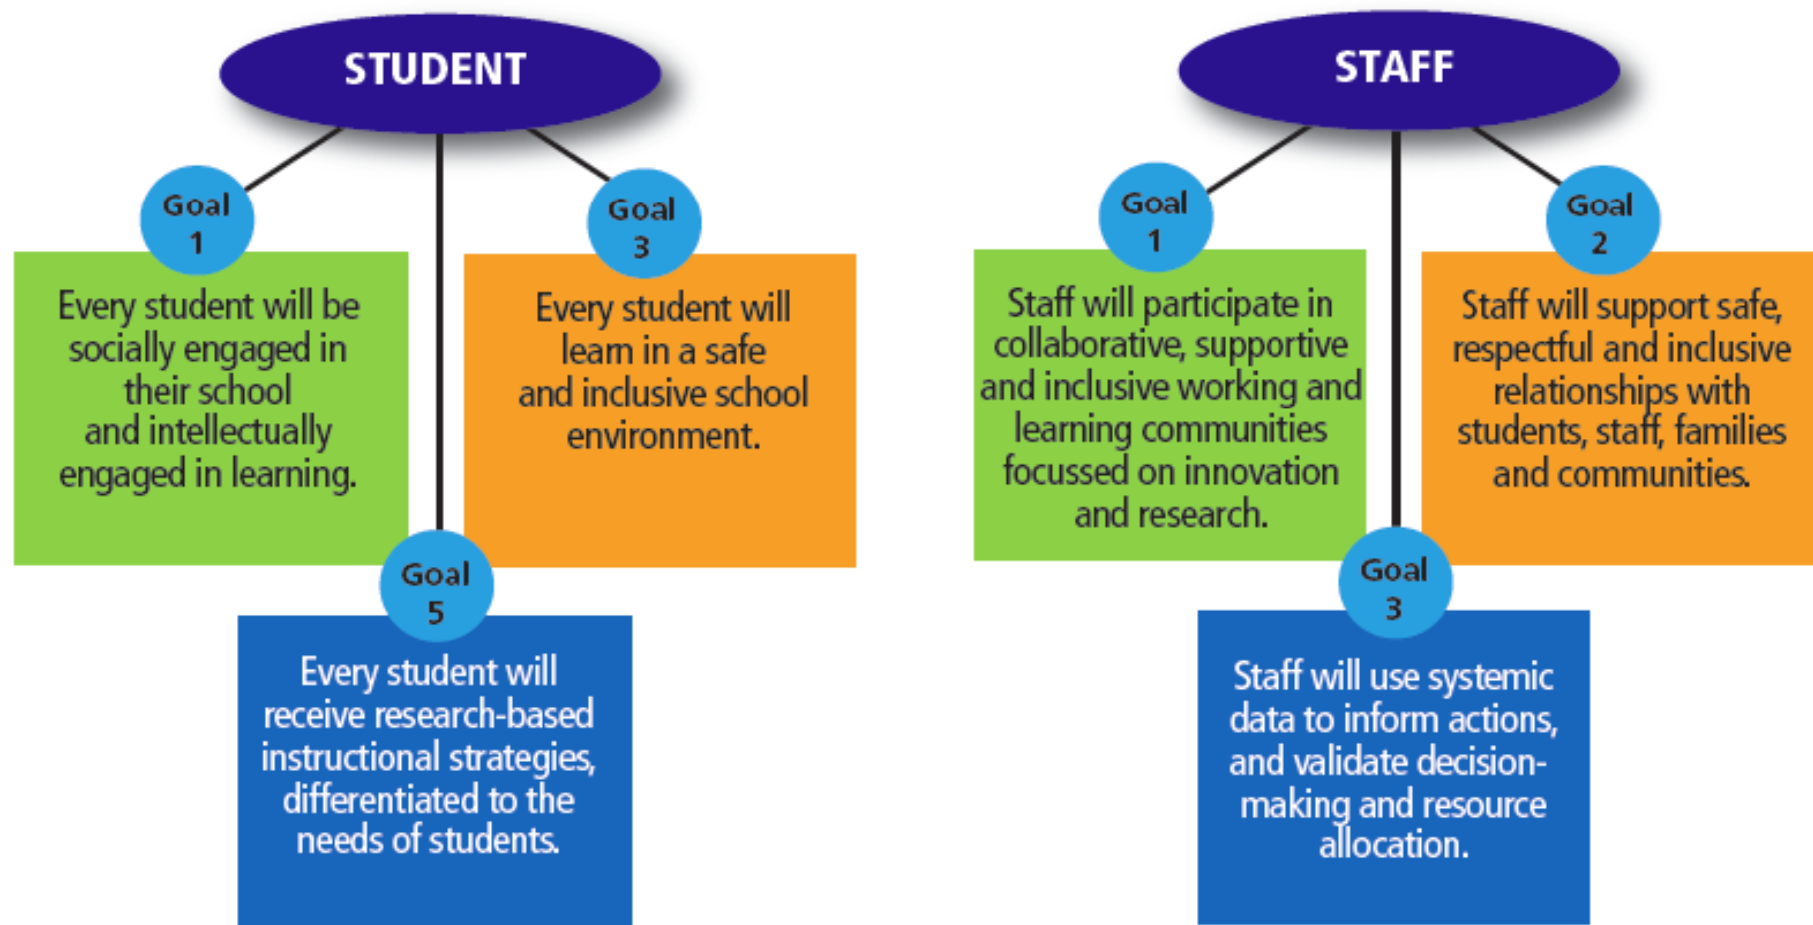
STUDENT

Goal 1

Every student will be socially engaged in their school and intellectually engaged in learning.

Goal 3

Every student will learn in a safe and inclusive school environment.

Goal 5

Every student will receive research-based instructional strategies, differentiated to the needs of students.

STAFF

Goal 1

Staff will participate in collaborative, supportive and inclusive working and learning communities focussed on innovation and research.

Goal 2

Staff will support safe, respectful and inclusive relationships with students, staff, families and communities.

Goal 3

Staff will use systemic data to inform actions, and validate decision-making and resource allocation.